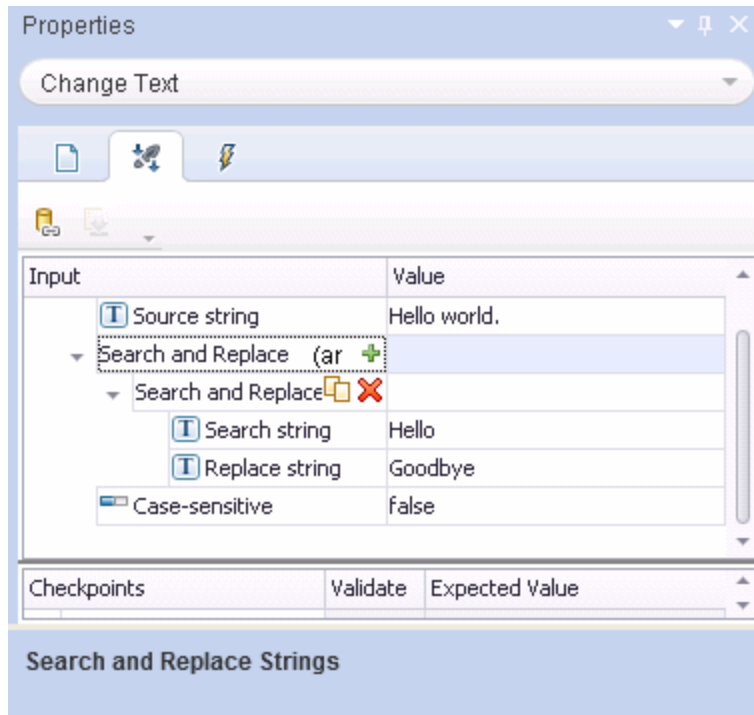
Properties

Change Text

| Input | Value |
|---|---|
| Source string | Hello world. |
| Search and Replace (ar | |
| Search and Replace | |
| Search string | Hello |
| Replace string | Goodbye |
| Case-sensitive | false |

| Checkpoints | Validate | Expected Value |
|---|---|---|

Search and Replace Strings